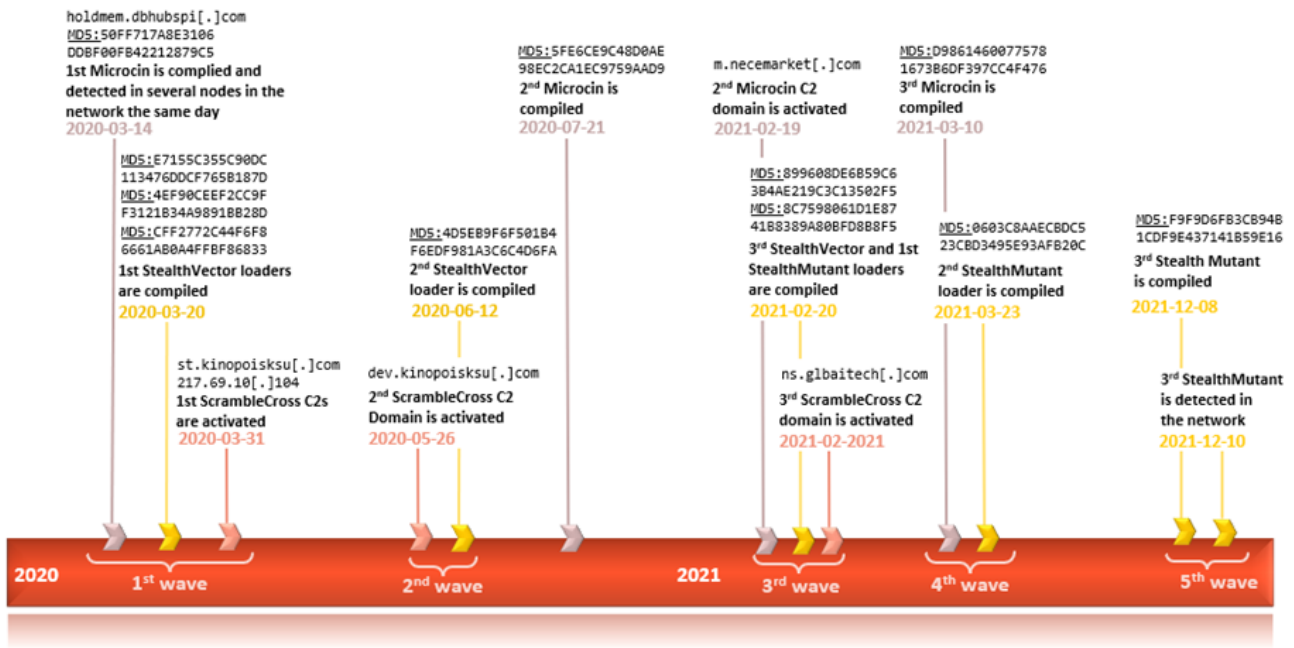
holdmem.dbhubspi[.]com
MD5:50FF717A8E3106
DDBF00FB42212879C5
1st Microcin is complied and detected in several nodes in the network the same day
2020-03-14

MD5:E7155C355C90DC
113476DDCF765B187D
MD5:4EF90CEEF2CC9F
F3121B34A9891BB28D
MD5:CFF2772C44F6F8
6661AB0A4FFBF86833
1st StealthVector loaders are compiled
2020-03-20

st.kinopoisksu[.]com
217.69.10[.]104
1st ScrambleCross C2s are activated
2020-03-31

MD5:4D5EB9F6F501B4
F6EDF981A3C6C4D6FA
2nd StealthVector loader is compiled
2020-06-12

dev.kinopoisksu[.]com
2nd ScrambleCross C2 Domain is activated
2020-05-26

MD5:5FE6CE9C48D0AE
98EC2CA1EC9759AAD9
2nd Microcin is compiled
2020-07-21

m.necemarket[.]com
2nd Microcin C2 domain is activated
2021-02-19

MD5:899608DE6B59C6
3B4AE219C3C13502F5
MD5:8C7598061D1E87
41B8389A80BFD8B8F5
3rd StealthVector and 1st StealthMutant loaders are compiled
2021-02-20

ns.glbaitech[.]com
3rd ScrambleCross C2 domain is activated
2021-02-2021

MD5:D9861460077578
1673B6DF397CC4F476
3rd Microcin is compiled
2021-03-10

MD5:0603C8AAECBDC5
23CBD3495E93AFB20C
2nd StealthMutant loader is compiled
2021-03-23

MD5:F9F9D6FB3CB94B
1CDF9E437141B59E16
3rd Stealth Mutant is compiled
2021-12-08

3rd StealthMutant is detected in the network
2021-12-10

2020
1st wave
2nd wave
2021
3rd wave
4th wave
5th wave